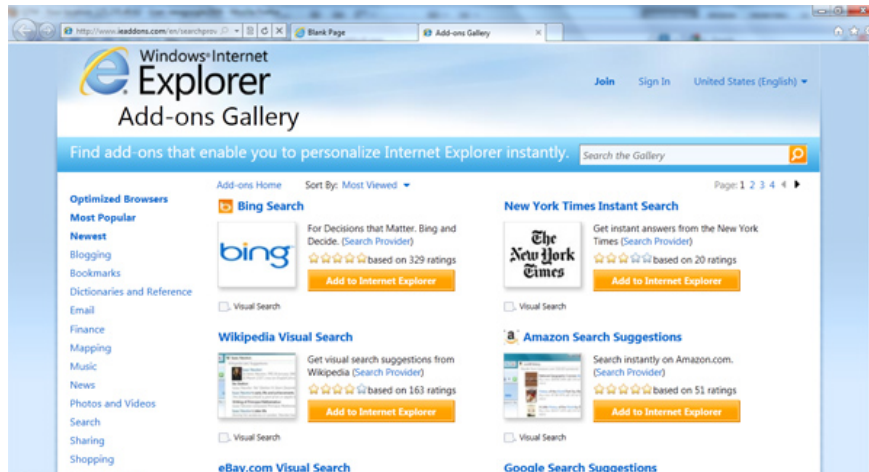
http://www.ieaddons.com/en/searchpro
Blank Page
Add-ons Gallery

Windows Internet Explorer
Add-ons Gallery

Join Sign In United States (English)

Find add-ons that enable you to personalize Internet Explorer instantly.
Search the Gallery

Optimized Browsers
Most Popular
Newest
Blogging
Bookmarks
Dictionaries and Reference
Email
Finance
Mapping
Music
News
Photos and Videos
Search
Sharing
Shopping

Add-ons Home Sort By: Most Viewed
Page: 1 2 3 4

Bing Search
bing
For Decisions that Matter. Bing and Decide. (Search Provider)
based on 329 ratings
Add to Internet Explorer
Visual Search

New York Times Instant Search
The New York Times
Get instant answers from the New York Times (Search Provider)
based on 20 ratings
Add to Internet Explorer
Visual Search

Wikipedia Visual Search
Get visual search suggestions from Wikipedia (Search Provider)
based on 163 ratings
Add to Internet Explorer
Visual Search

Amazon Search Suggestions
Search instantly on Amazon.com. (Search Provider)
based on 51 ratings
Add to Internet Explorer
Visual Search

eBay.com Visual Search
Google Search Suggestions